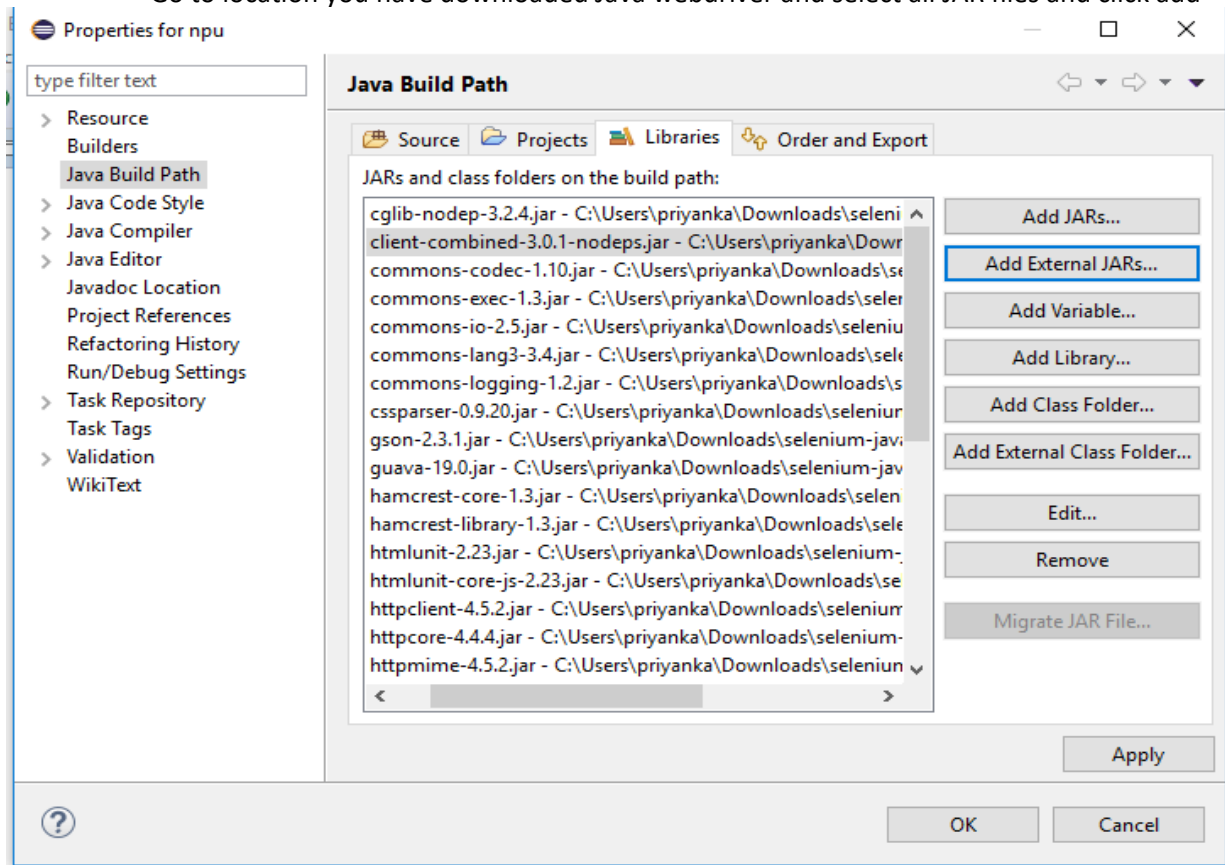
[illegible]

Properties for npu

type filter text

Resource
Builders
Java Build Path
Java Code Style
Java Compiler
Java Editor
Javadoc Location
Project References
Refactoring History
Run/Debug Settings
Task Repository
Task Tags
Validation
WikiText

Java Build Path

Source | Projects | Libraries | Order and Export

JARs and class folders on the build path:

cglib-nodep-3.2.4.jar - C:\Users\priyanka\Downloads\seleni
client-combined-3.0.1-nodeps.jar - C:\Users\priyanka\Dowr
commons-codec-1.10.jar - C:\Users\priyanka\Downloads\se
commons-exec-1.3.jar - C:\Users\priyanka\Downloads\seler
commons-io-2.5.jar - C:\Users\priyanka\Downloads\seleniu
commons-lang3-3.4.jar - C:\Users\priyanka\Downloads\sele
commons-logging-1.2.jar - C:\Users\priyanka\Downloads\s
cssparser-0.9.20.jar - C:\Users\priyanka\Downloads\seleniur
gson-2.3.1.jar - C:\Users\priyanka\Downloads\selenium-jav
guava-19.0.jar - C:\Users\priyanka\Downloads\selenium-jav
hamcrest-core-1.3.jar - C:\Users\priyanka\Downloads\selen
hamcrest-library-1.3.jar - C:\Users\priyanka\Downloads\sele
htmlunit-2.23.jar - C:\Users\priyanka\Downloads\selenium-
htmlunit-core-js-2.23.jar - C:\Users\priyanka\Downloads\se
httpclient-4.5.2.jar - C:\Users\priyanka\Downloads\seleniun
httpcore-4.4.4.jar - C:\Users\priyanka\Downloads\selenium-
httpmime-4.5.2.jar - C:\Users\priyanka\Downloads\seleniun

Add JARs...
Add External JARs...
Add Variable...
Add Library...
Add Class Folder...
Add External Class Folder...
Edit...
Remove
Migrate JAR File...

Apply

OK
Cancel